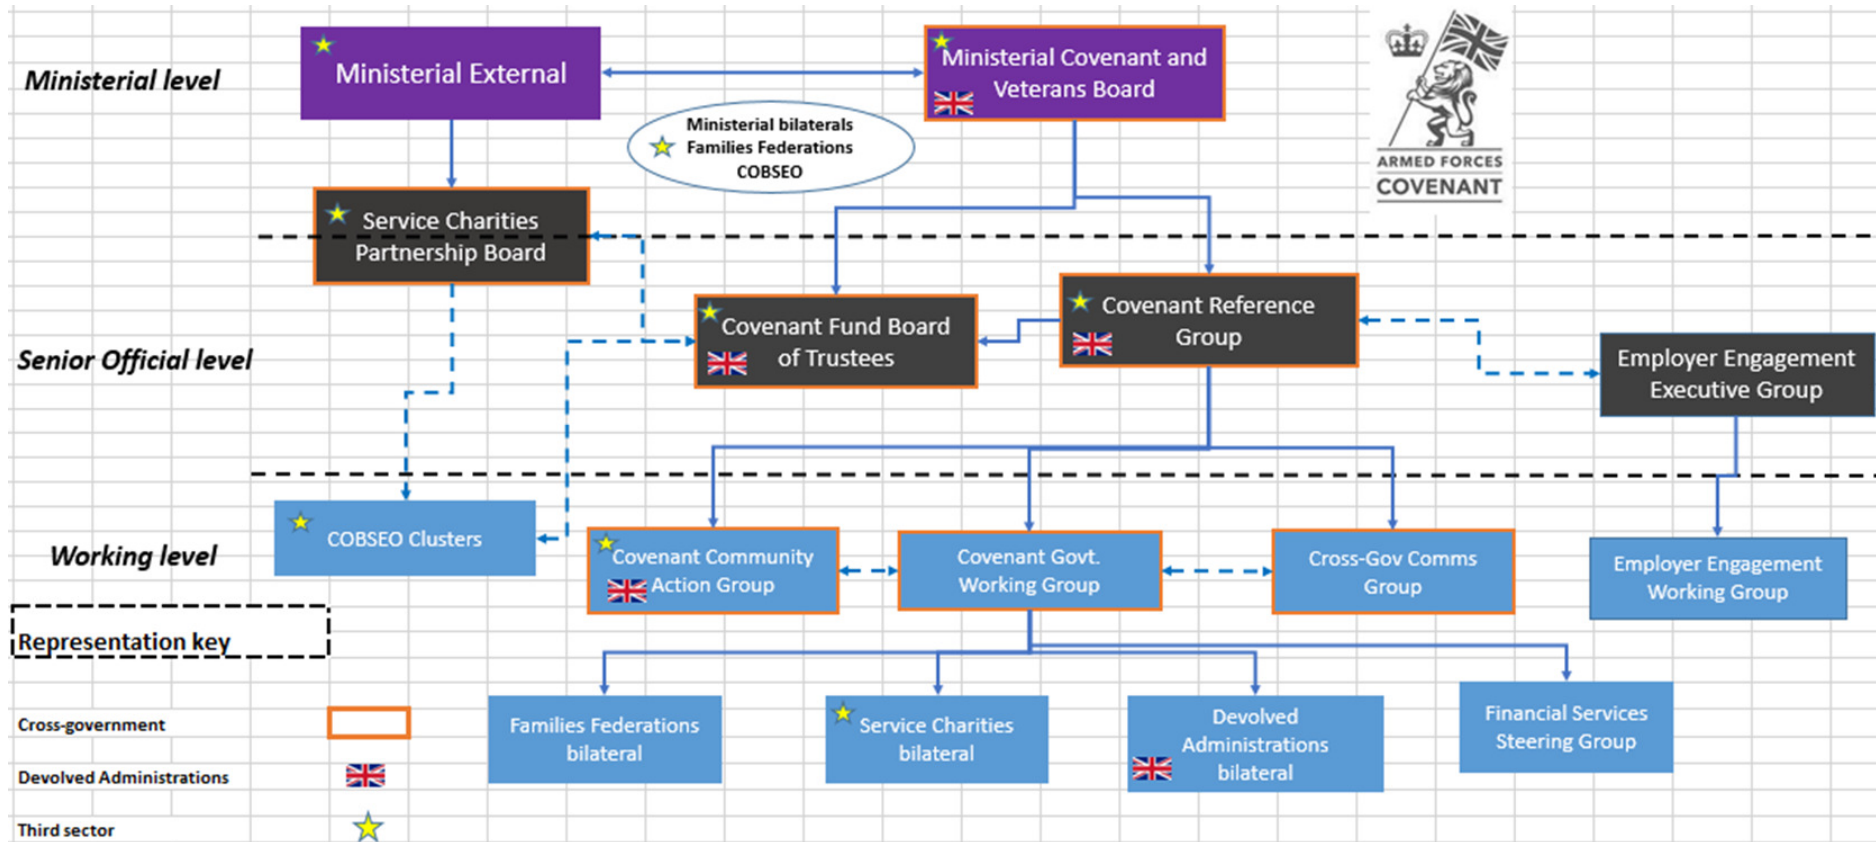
Ministerial level

Ministerial External

Ministerial Covenant and Veterans Board

Ministerial bilaterals Families Federations COBSEO

ARMED FORCES COVENANT

Service Charities Partnership Board

Senior Official level

Covenant Fund Board of Trustees

Covenant Reference Group

Employer Engagement Executive Group

Working level

COBSEO Clusters

Covenant Community Action Group

Covenant Govt. Working Group

Cross-Gov Comms Group

Employer Engagement Working Group

Representation key

Cross-government

Devolved Administrations

Third sector

Families Federations bilateral

Service Charities bilateral

Devolved Administrations bilateral

Financial Services Steering Group